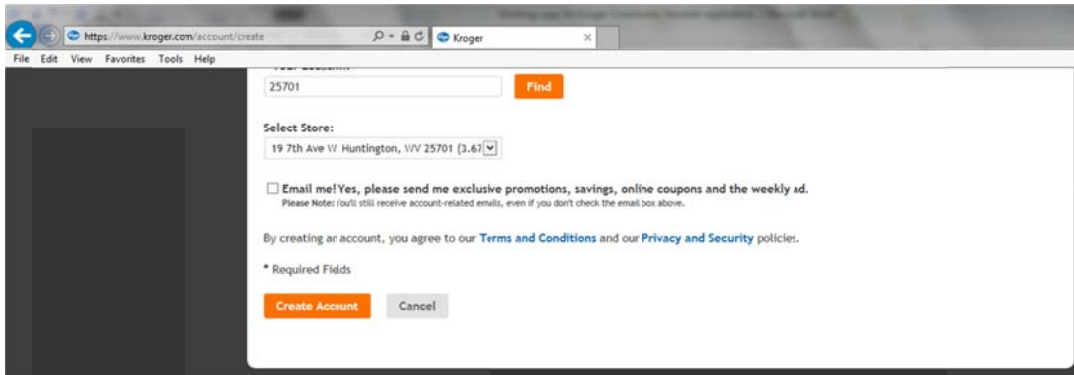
https://www.kroger.com/account/create
Kroger
File Edit View Favorites Tools Help

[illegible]
25701
Find

Select Store:
19 7th Ave W Huntington, WV 25701 (3.67

Email me!Yes, please send me exclusive promotions, savings, online coupons and the weekly ad.
Please Note: You'll still receive account-related emails, even if you don't check the email box above.

By creating an account, you agree to our Terms and Conditions and our Privacy and Security policies.

* Required Fields

Create Account
Cancel